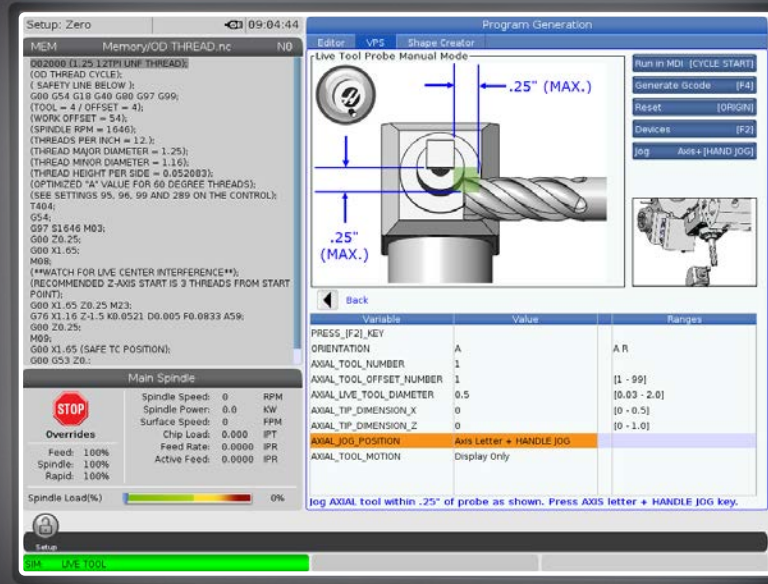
Setup: Zero 09:04:44

MEM Memory/OD THREAD.nc N0

O02000 (1.25 12TPI UNF THREAD);
(OD THREAD CYCLE);
( SAFETY LINE BELOW );
G00 G54 G18 G40 G80 G97 G99;
(TOOL = 4 / OFFSET = 4);
(WORK OFFSET = 54);
(SPINDLE RPM = 1646);
(THREADS PER INCH = 12.);
(THREAD MAJOR DIAMETER = 1.25);
(THREAD MINOR DIAMETER = 1.16);
(THREAD HEIGHT PER SIDE = 0.052083);
(OPTIMIZED "A" VALUE FOR 60 DEGREE THREADS);
(SEE SETTINGS 95, 96, 99 AND 289 ON THE CONTROL);
T404;
G54;
G97 S1646 M03;
G00 Z0.25;
G00 X1.65;
M08;
(**WATCH FOR LIVE CENTER INTERFERENCE**);
(RECOMMENDED Z-AXIS START IS 3 THREADS FROM START POINT);
G00 X1.65 Z0.25 M23;
G76 X1.16 Z-1.5 K0.0521 D0.005 F0.0833 A59;
G00 Z0.25;
M09;
G00 X1.65 (SAFE TC POSITION);
G00 G53 Z0.;

Main Spindle

STOP
Overrides
Feed: 100%
Spindle: 100%
Rapid: 100%

| | | |
|---|---|---|
| Spindle Speed: | 0 | RPM |
| Spindle Power: | 0.0 | KW |
| Surface Speed: | 0 | FPM |
| Chip Load: | 0.000 | IPT |
| Feed Rate: | 0.0000 | IPR |
| Active Feed: | 0.0000 | IPR |

Spindle Load(%) 0%

Program Generation

Editor VPS Shape Creator

Live Tool Probe Manual Mode

.25" (MAX.)

.25" (MAX.)

Run in MDI [CYCLE START]
Generate Gcode [F4]
Reset [ORIGIN]
Devices [F2]
Jog Axis+[HAND JOG]

Back

| Variable | Value | Ranges |
|---|---|---|
| PRESS_[F2]_KEY | | |
| ORIENTATION | A | A R |
| AXIAL_TOOL_NUMBER | 1 | |
| AXIAL_TOOL_OFFSET_NUMBER | 1 | [1 - 99] |
| AXIAL_LIVE_TOOL_DIAMETER | 0.5 | [0.03 - 2.0] |
| AXIAL_TIP_DIMENSION_X | 0 | [0 - 0.5] |
| AXIAL_TIP_DIMENSION_Z | 0 | [0 - 1.0] |
| AXIAL_JOG_POSITION | Axis Letter + HANDLE JOG | |
| AXIAL_TOOL_MOTION | Display Only | |

Jog AXIAL tool within .25" of probe as shown. Press AXIS letter + HANDLE JOG key.

Setup

SIM LIVE TOOL